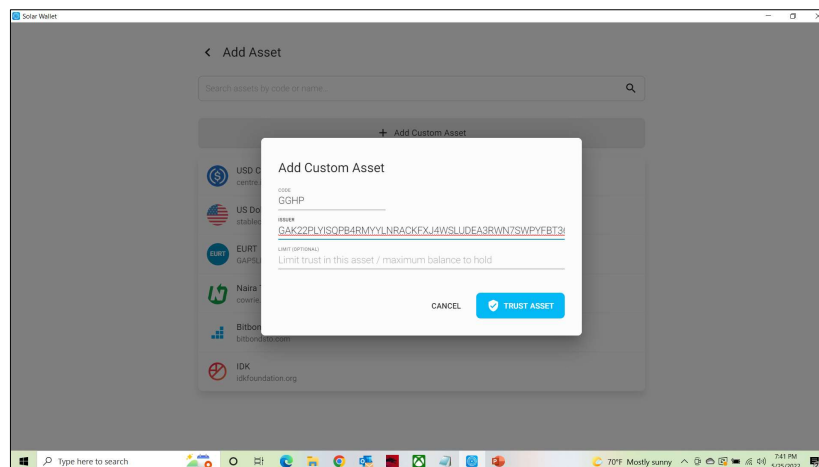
Solar Wallet

Add Asset

Search assets by code or name

+ Add Custom Asset

USD C
centre.

US Do
stable

EURT
GAPSL

Naira
cowrie

Bitbon
bitbondsto.com

IDK
idkfoundation.org

Add Custom Asset

CODE
GGHP

ISSUER
GAK22PLYISQPB4RMYYLNRACKFXJ4WSLUDEA3RWN7SWPYFBT3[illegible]

LIMIT (OPTIONAL)
Limit trust in this asset / maximum balance to hold

CANCEL

TRUST ASSET

Type here to search

70°F Mostly sunny

7:41 PM
5/25/2022